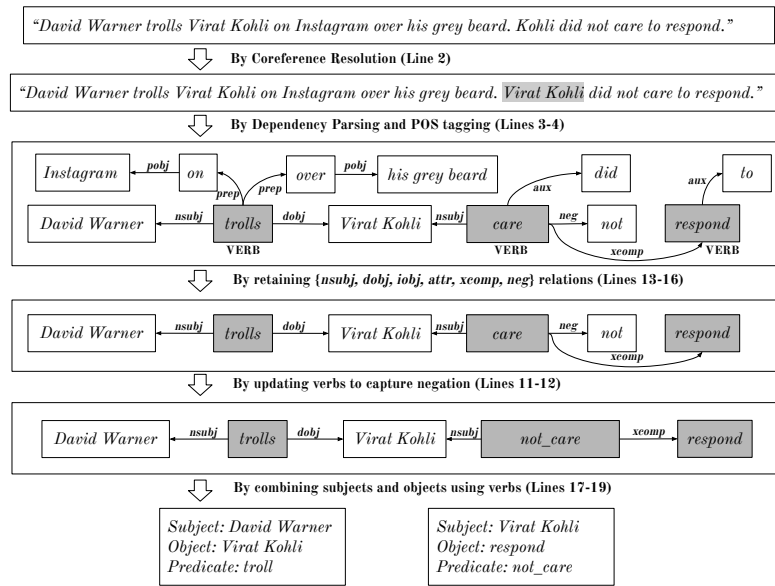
"David Warner trolls Virat Kohli on Instagram over his grey beard. Kohli did not care to respond."

By Coreference Resolution (Line 2)

"David Warner trolls Virat Kohli on Instagram over his grey beard. Virat Kohli did not care to respond."

By Dependency Parsing and POS tagging (Lines 3-4)

Instagram
pobj
on
prep
prep
over
pobj
his grey beard
did
aux
aux
to
David Warner
nsubj
trolls
VERB
dobj
Virat Kohli
nsubj
care
VERB
neg
not
xcomp
respond
VERB

By retaining {nsubj, dobj, iobj, attr, xcomp, neg} relations (Lines 13-16)

David Warner
nsubj
trolls
dobj
Virat Kohli
nsubj
care
neg
not
xcomp
respond

By updating verbs to capture negation (Lines 11-12)

David Warner
nsubj
trolls
dobj
Virat Kohli
nsubj
not_care
xcomp
respond

By combining subjects and objects using verbs (Lines 17-19)

Subject: David Warner
Object: Virat Kohli
Predicate: troll

Subject: Virat Kohli
Object: respond
Predicate: not_care